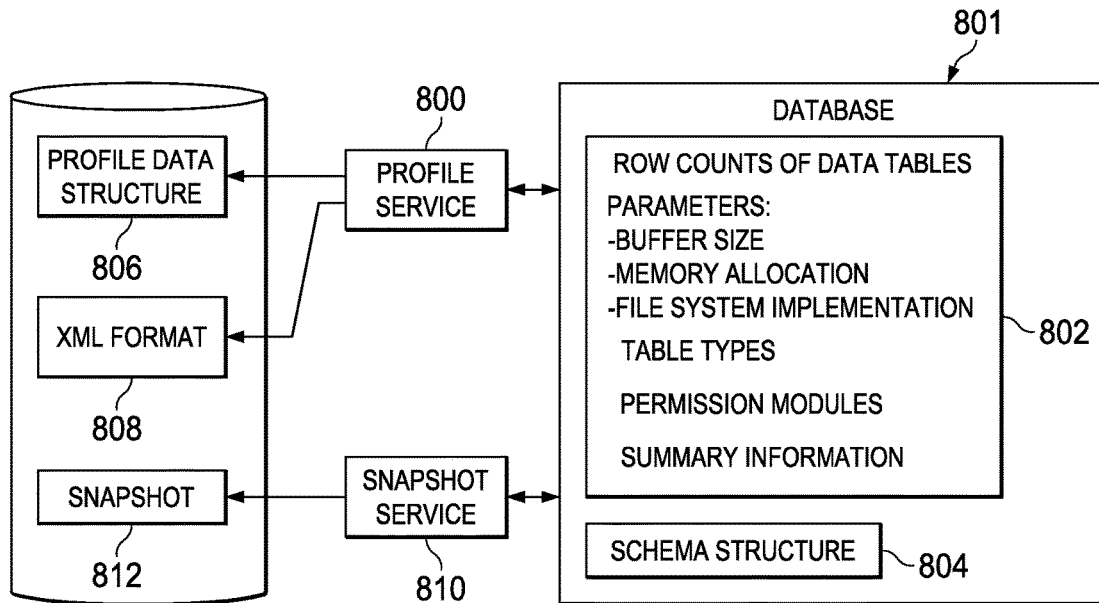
801

800

DATABASE

PROFILE DATA STRUCTURE

PROFILE SERVICE

ROW COUNTS OF DATA TABLES

PARAMETERS:
-BUFFER SIZE
-MEMORY ALLOCATION
-FILE SYSTEM IMPLEMENTATION

806

XML FORMAT

TABLE TYPES

802

808

PERMISSION MODULES

SUMMARY INFORMATION

SNAPSHOT

SNAPSHOT SERVICE

812

810

SCHEMA STRUCTURE

804